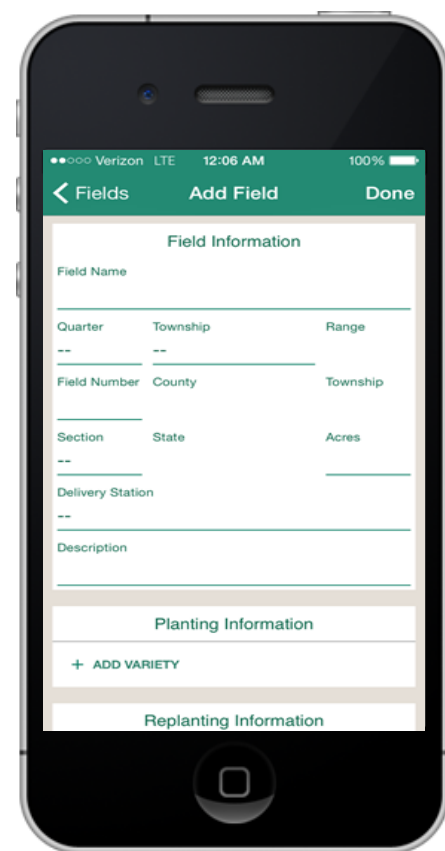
●●○○○ Verizon LTE 12:06 AM 100%

< Fields Add Field Done

Field Information

Field Name

Quarter
--

Township
--

Range

Field Number

County

Township

Section
--

State

Acres

Delivery Station
--

Description

Planting Information

+ ADD VARIETY

Replanting Information